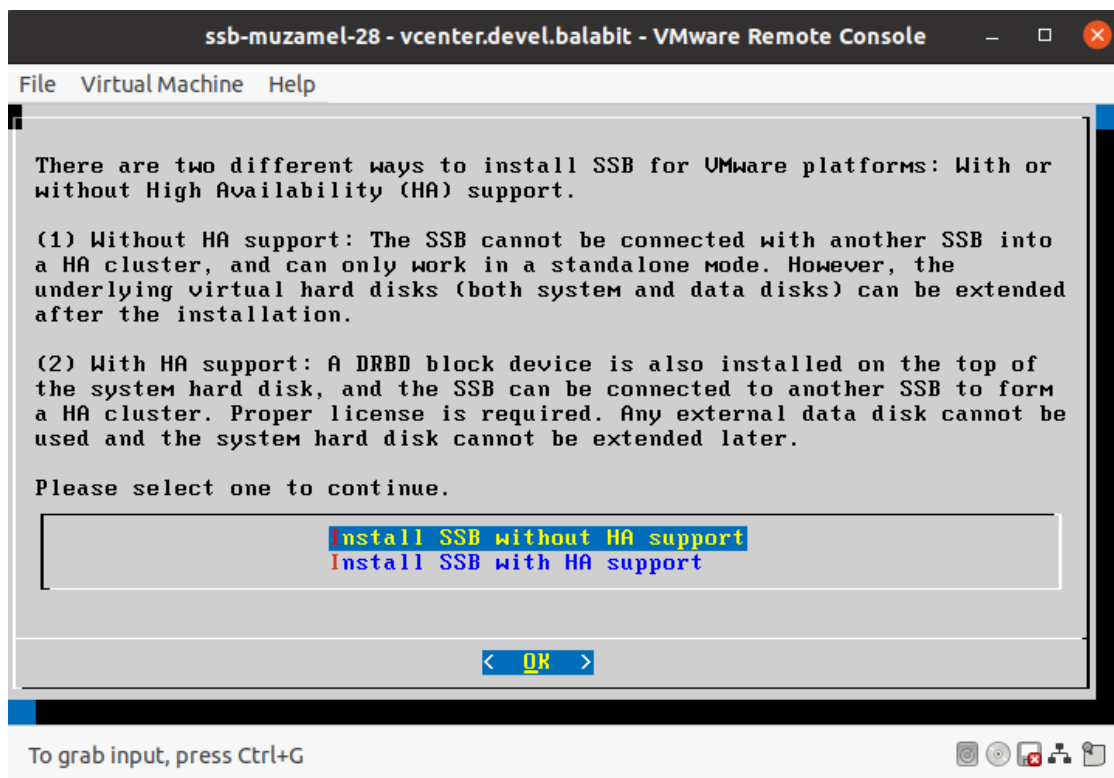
ssb-muzamel-28 - vcenter.devel.balabit - VMware Remote Console

File Virtual Machine Help

There are two different ways to install SSB for VMware platforms: With or without High Availability (HA) support.

(1) Without HA support: The SSB cannot be connected with another SSB into a HA cluster, and can only work in a standalone mode. However, the underlying virtual hard disks (both system and data disks) can be extended after the installation.

(2) With HA support: A DRBD block device is also installed on the top of the system hard disk, and the SSB can be connected to another SSB to form a HA cluster. Proper license is required. Any external data disk cannot be used and the system hard disk cannot be extended later.

Please select one to continue.

Install SSB without HA support
Install SSB with HA support

< OK >

To grab input, press Ctrl+G